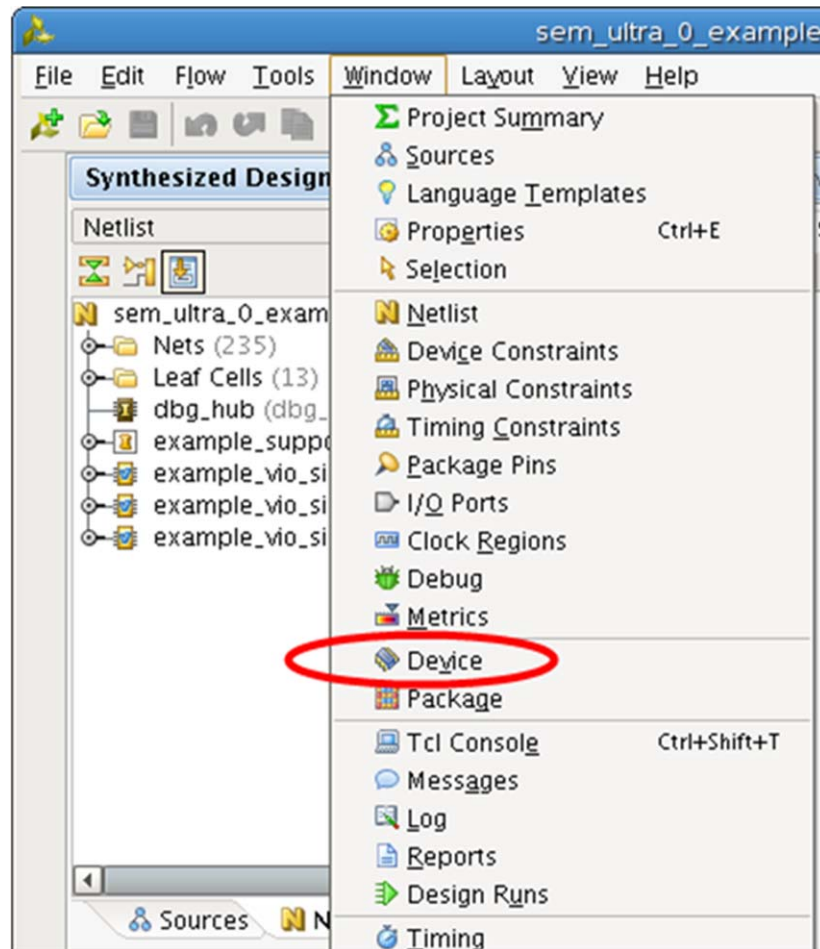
sem_ultra_0_example

File Edit Flow Tools Window Layout View Help

Synthesized Design

Netlist

sem_ultra_0_exam
Nets (235)
Leaf Cells (13)
dbg_hub (dbg_
example_suppo
example_vio_si
example_vio_si
example_vio_si

Sources N

Project Summary
Sources
Language Templates
Properties Ctrl+E
Selection
Netlist
Device Constraints
Physical Constraints
Timing Constraints
Package Pins
I/O Ports
Clock Regions
Debug
Metrics
Device
Package
Tcl Console Ctrl+Shift+T
Messages
Log
Reports
Design Runs
Timing